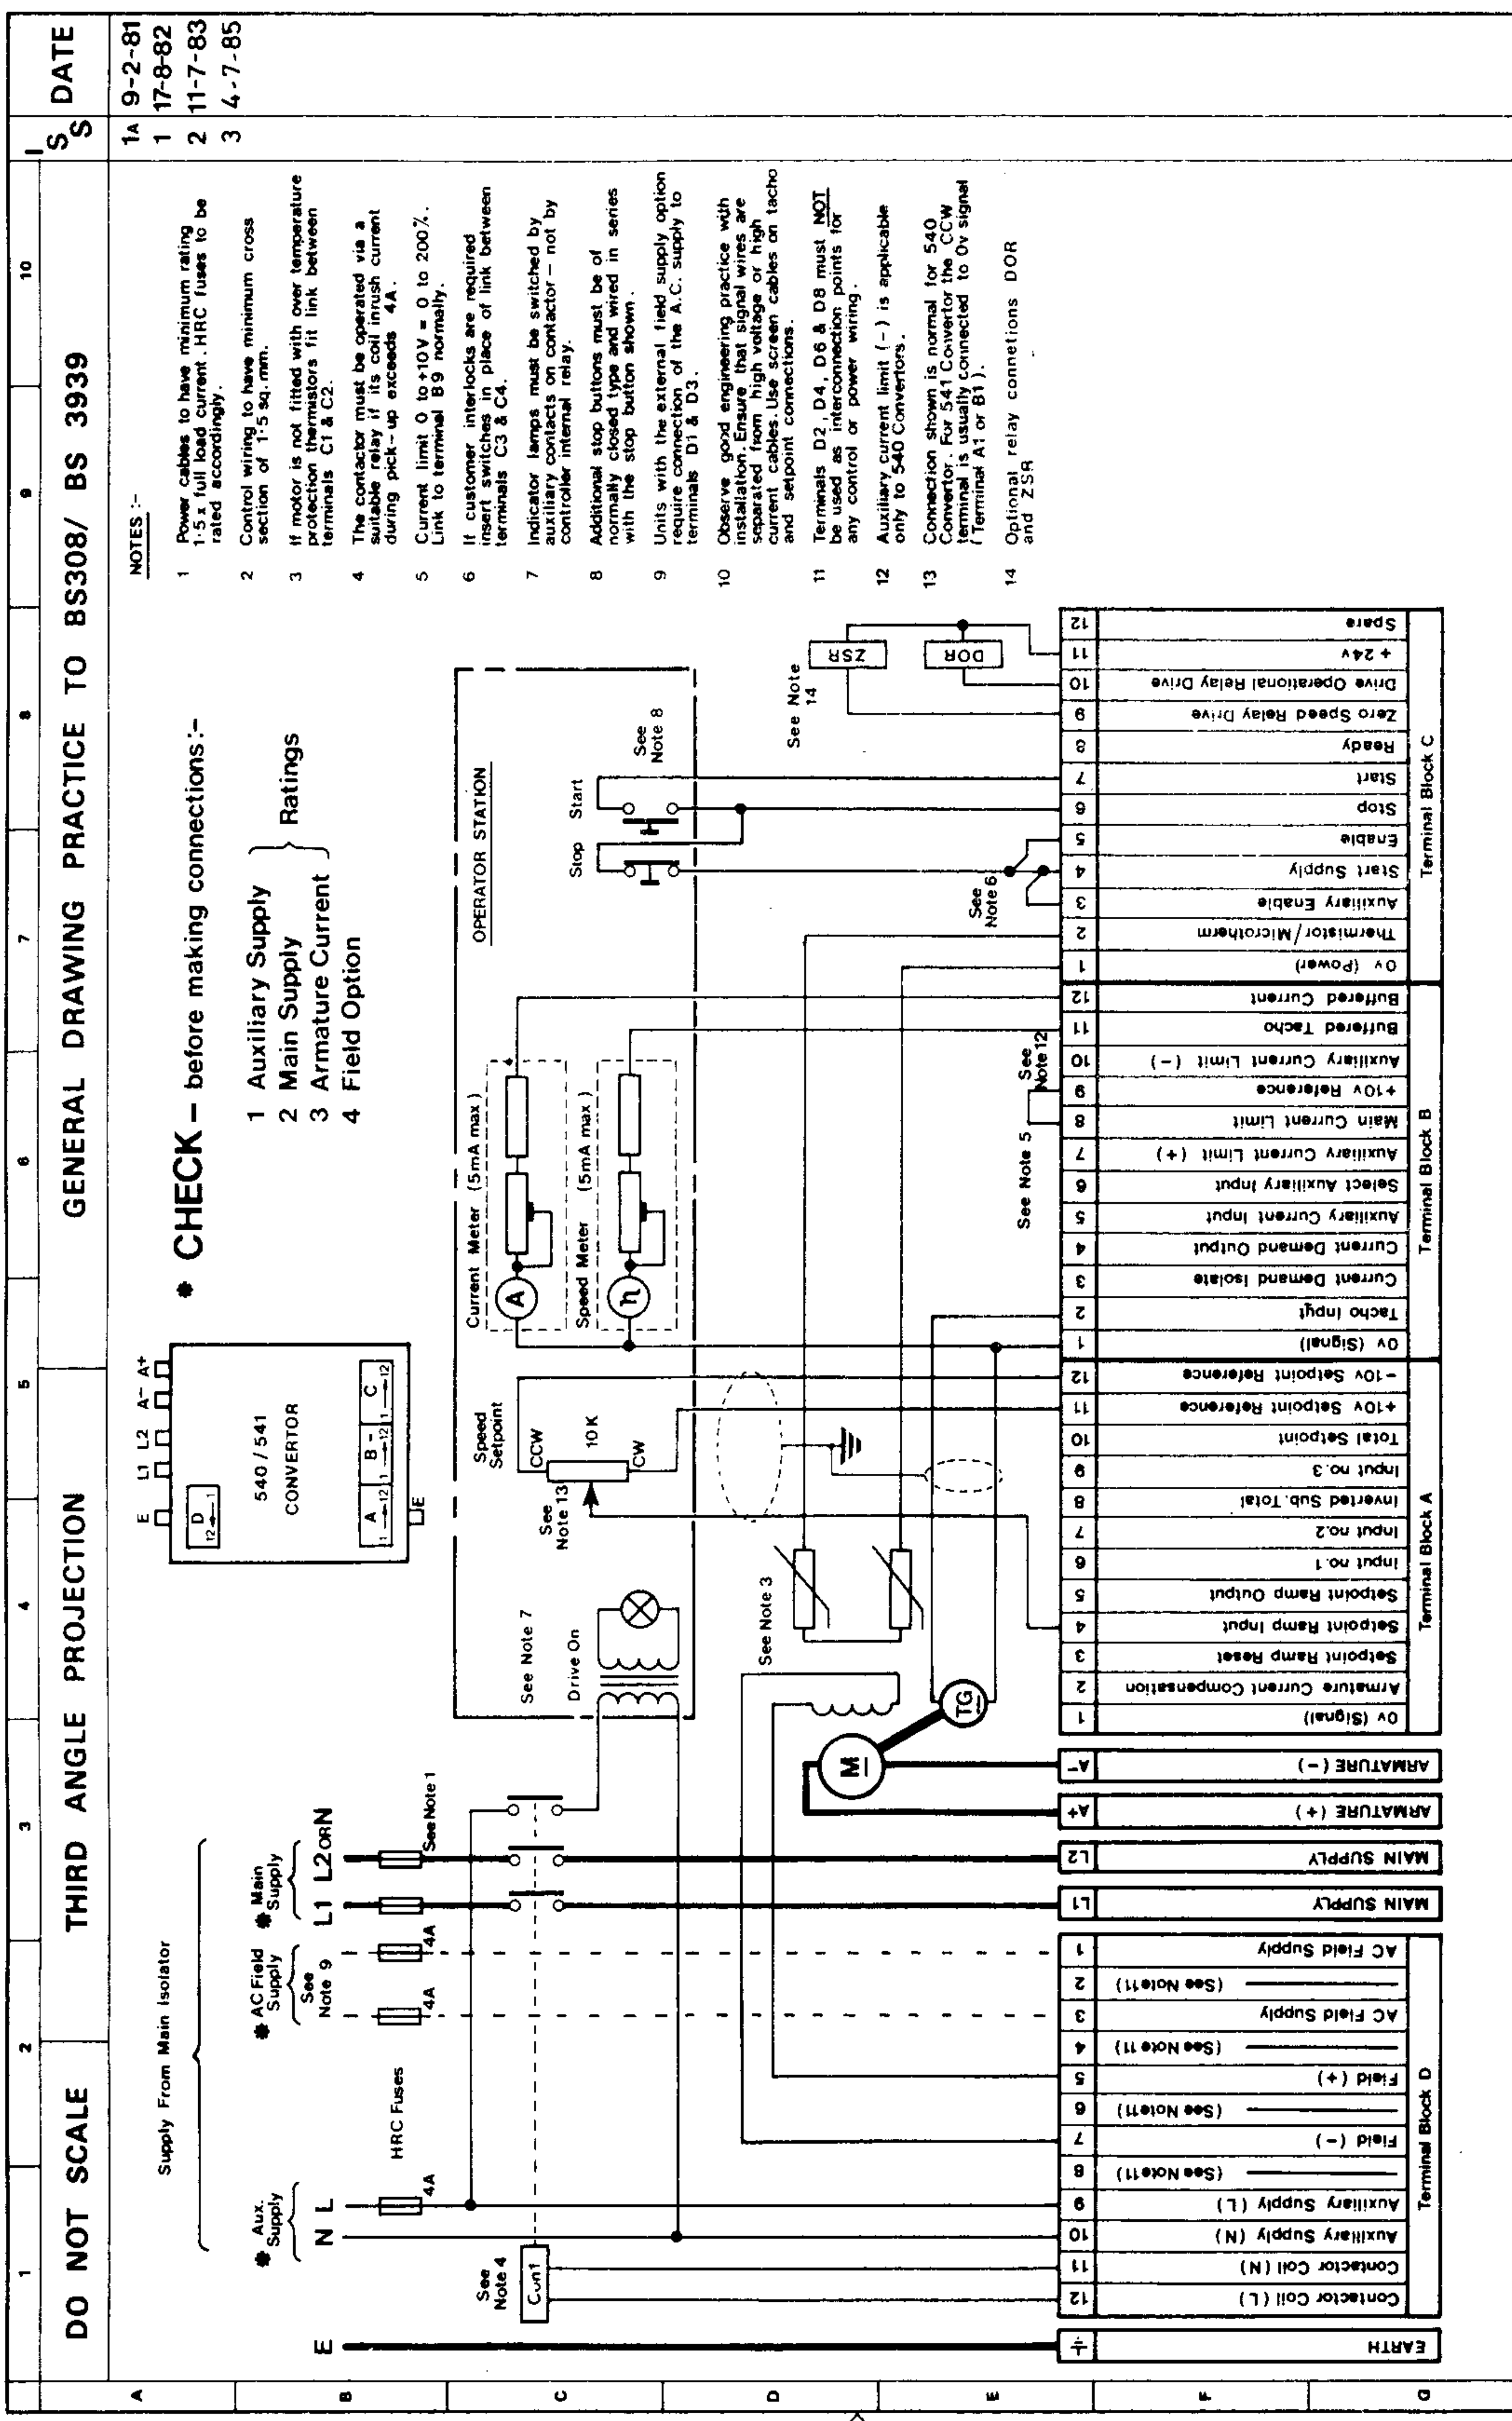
DO NOT SCALE THIRD ANGLE PROJECTION GENERAL DRAWING PRACTICE TO BS308/ BS 3939

| I S | DATE |
|---|---|
| 1A | 9-2-81 |
| 1 | 17-8-82 |
| 2 | 11-7-83 |
| 3 | 4-7-85 |

1 2 3 4 5 6 7 8 9 10

A B C D E F G

✱ CHECK – before making connections:-

1 Auxiliary Supply
2 Main Supply
3 Armature Current
4 Field Option
Ratings

E L1 L2 A- A+
D 12 1
540 / 541
CONVERTOR
A 1 12 B - 1 12 C 1 12
E

NOTES :-

1 Power cables to have minimum rating 1·5 x full load current. HRC fuses to be rated accordingly.

2 Control wiring to have minimum cross section of 1·5 sq. mm.

3 If motor is not fitted with over temperature protection thermistors fit link between terminals C1 & C2.

4 The contactor must be operated via a suitable relay if its coil inrush current during pick-up exceeds 4A.

5 Current limit 0 to +10V = 0 to 200%. Link to terminal B9 normally.

6 If customer interlocks are required insert switches in place of link between terminals C3 & C4.

7 Indicator lamps must be switched by auxiliary contacts on contactor – not by controller internal relay.

8 Additional stop buttons must be of normally closed type and wired in series with the stop button shown.

9 Units with the external field supply option require connection of the A.C. supply to terminals D1 & D3.

10 Observe good engineering practice with installation. Ensure that signal wires are separated from high voltage or high current cables. Use screen cables on tacho and setpoint connections.

11 Terminals D2, D4, D6 & D8 must NOT be used as interconnection points for any control or power wiring.

12 Auxiliary current limit (–) is applicable only to 540 Convertors.

13 Connection shown is normal for 540 Convertor. For 541 Convertor the CCW terminal is usually connected to 0v signal (Terminal A1 or B1).

14 Optional relay connections DOR and ZSR

Supply From Main Isolator
✱ Aux. Supply N L
HRC Fuses 4A
✱ AC Field Supply See Note 9 4A 4A
✱ Main Supply L1 L2 OR N
See Note 1
E
See Note 4 Con1
See Note 7 Drive On
OPERATOR STATION
Stop Start See Note 8
Speed Setpoint CCW 10 K CW See Note 13
Current Meter (5mA max) A
Speed Meter (5mA max) n
See Note 3
M TG
See Note 5 See Note 12 See Note 6 See Note 14 ZSR DOR

Terminal Block D
| | |
|---|---|
| 1 | AC Field Supply |
| 2 | (See Note11) |
| 3 | AC Field Supply |
| 4 | (See Note 11) |
| 5 | Field (+) |
| 6 | (See Note11) |
| 7 | Field (–) |
| 8 | (See Note11) |
| 9 | Auxiliary Supply (L) |
| 10 | Auxiliary Supply (N) |
| 11 | Contactor Coil (N) |
| 12 | Contactor Coil (L) |

| | |
|---|---|
| ⏚ | EARTH |
| L1 | MAIN SUPPLY |
| L2 | MAIN SUPPLY |
| A+ | ARMATURE (+) |
| A- | ARMATURE (–) |

Terminal Block A
| | |
|---|---|
| 1 | 0V (Signal) |
| 2 | Armature Current Compensation |
| 3 | Setpoint Ramp Reset |
| 4 | Setpoint Ramp Input |
| 5 | Setpoint Ramp Output |
| 6 | Input no.1 |
| 7 | Input no.2 |
| 8 | Inverted Sub. Total |
| 9 | Input no. 3 |
| 10 | Total Setpoint |
| 11 | +10V Setpoint Reference |
| 12 | –10V Setpoint Reference |

Terminal Block B
| | |
|---|---|
| 1 | 0V (Signal) |
| 2 | Tacho Input |
| 3 | Current Demand Isolate |
| 4 | Current Demand Output |
| 5 | Auxiliary Current Input |
| 6 | Select Auxiliary Input |
| 7 | Auxiliary Current Limit (+) |
| 8 | Main Current Limit |
| 9 | +10V Reference |
| 10 | Auxiliary Current Limit (–) |
| 11 | Buffered Tacho |
| 12 | Buffered Current |

Terminal Block C
| | |
|---|---|
| 1 | 0V (Power) |
| 2 | Thermistor/Microtherm |
| 3 | Auxiliary Enable |
| 4 | Start Supply |
| 5 | Enable |
| 6 | Stop |
| 7 | Start |
| 8 | Ready |
| 9 | Zero Speed Relay Drive |
| 10 | Drive Operational Relay Drive |
| 11 | + 24v |
| 12 | Spare |